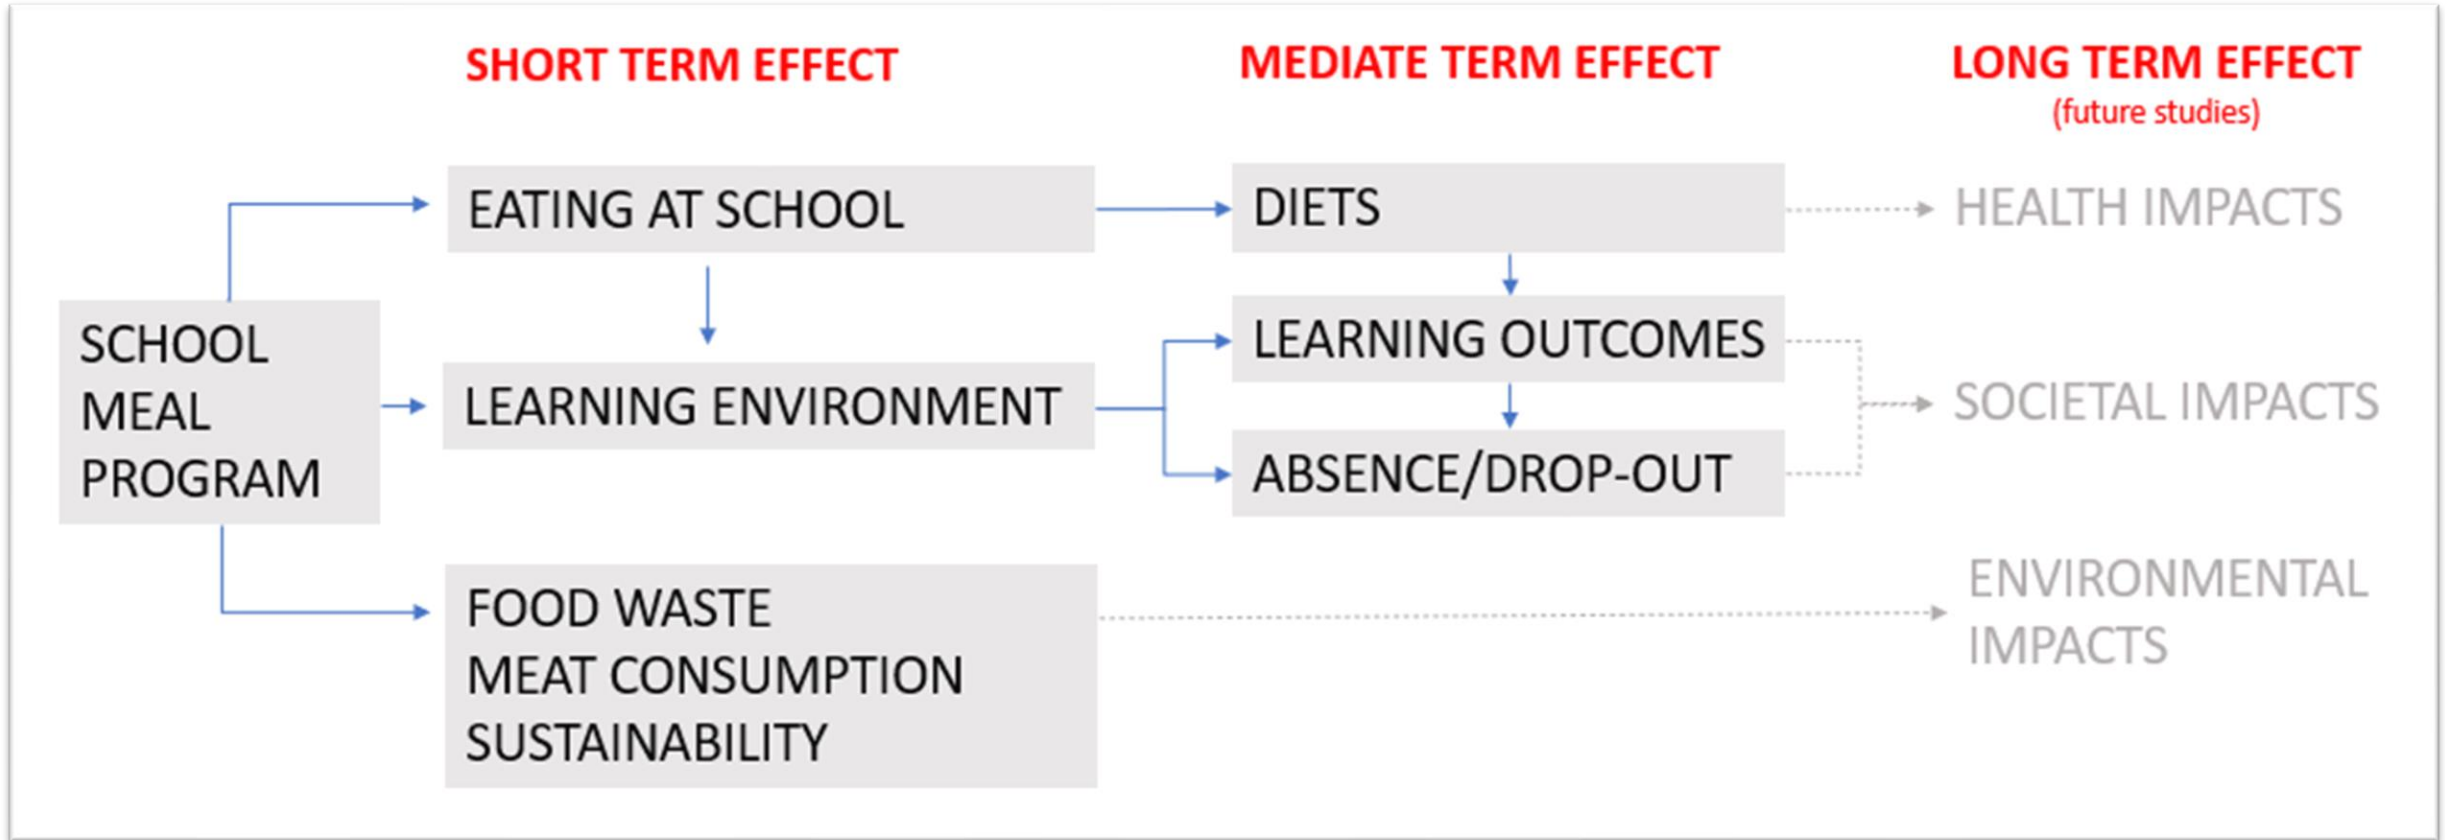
SHORT TERM EFFECT

MEDIATE TERM EFFECT

LONG TERM EFFECT
(future studies)

SCHOOL
MEAL
PROGRAM

EATING AT SCHOOL

LEARNING ENVIRONMENT

FOOD WASTE
MEAT CONSUMPTION
SUSTAINABILITY

DIETS

LEARNING OUTCOMES

ABSENCE/DROP-OUT

HEALTH IMPACTS

SOCIETAL IMPACTS

ENVIRONMENTAL
IMPACTS